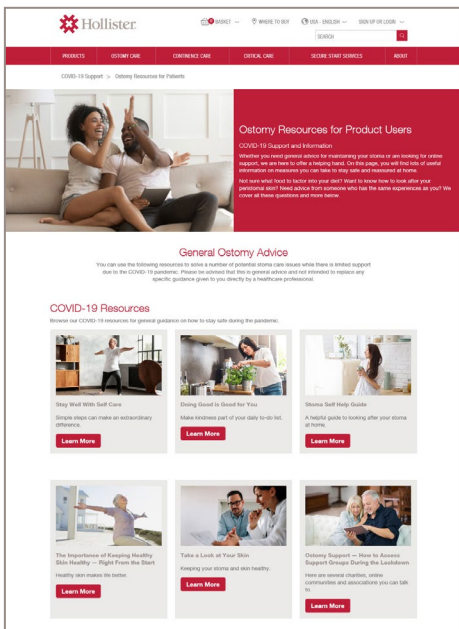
Hollister

0 BASKET — WHERE TO BUY USA - ENGLISH — SIGN UP OR LOGIN —

SEARCH

PRODUCTS OSTOMY CARE CONTINENCE CARE CRITICAL CARE SECURE START SERVICES ABOUT

COVID-19 Support > Ostomy Resources for Patients

Ostomy Resources for Product Users

COVID-19 Support and Information

Whether you need general advice for maintaining your stoma or are looking for online support, we are here to offer a helping hand. On this page, you will find lots of useful information on measures you can take to stay safe and reassured at home.

Not sure what food to factor into your diet? Want to know how to look after your peristomal skin? Need advice from someone who has the same experiences as you? We cover all these questions and more below.

General Ostomy Advice

You can use the following resources to solve a number of potential stoma care issues while there is limited support due to the COVID-19 pandemic. Please be advised that this is general advice and not intended to replace any specific guidance given to you directly by a healthcare professional.

COVID-19 Resources

Browse our COVID-19 resources for general guidance on how to stay safe during the pandemic.

Stay Well With Self Care

Simple steps can make an extraordinary difference.

Learn More

Doing Good is Good for You

Make kindness part of your daily to-do list.

Learn More

Stoma Self Help Guide

A helpful guide to looking after your stoma at home.

Learn More

The Importance of Keeping Healthy Skin Healthy — Right From the Start

Healthy skin makes life better.

Learn More

Take a Look at Your Skin

Keeping your stoma and skin healthy.

Learn More

Ostomy Support — How to Access Support Groups During the Lockdown

Here are several charities, online communities and associations you can talk to.

Learn More